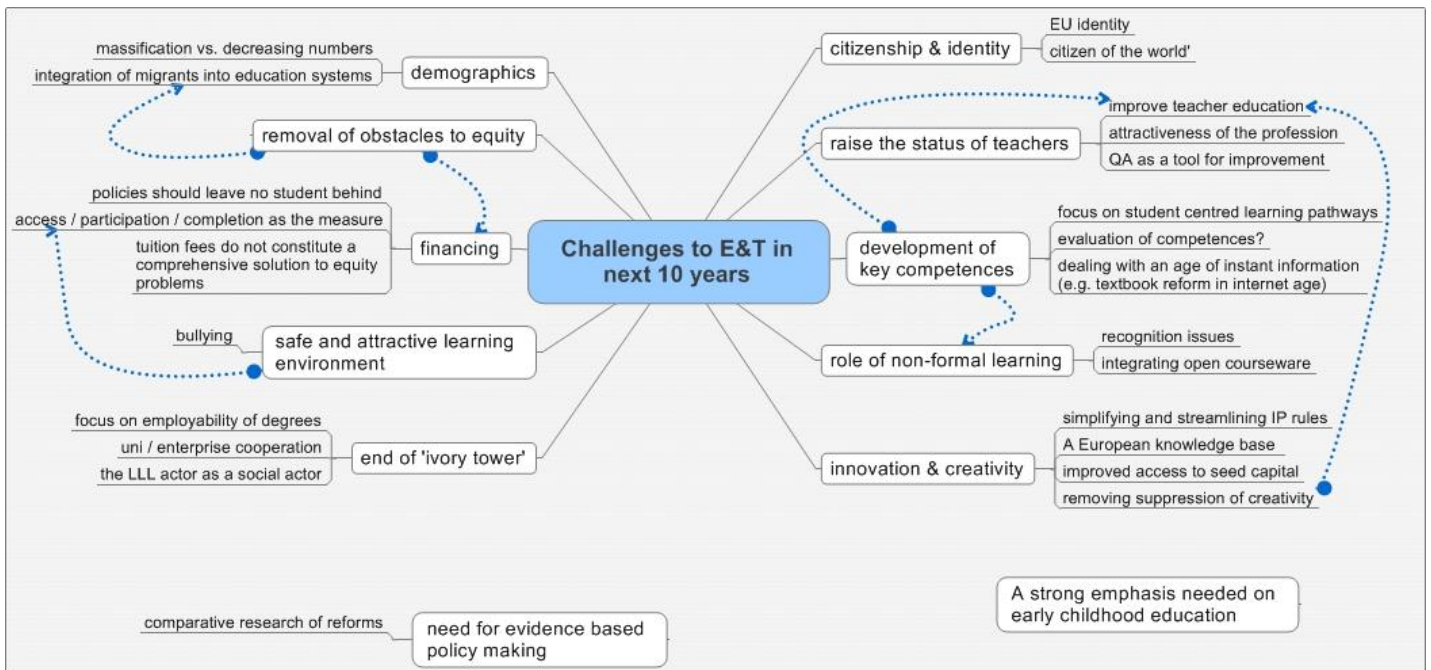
Challenges to E&T in next 10 years

demographics
massification vs. decreasing numbers
integration of migrants into education systems

removal of obstacles to equity

financing
policies should leave no student behind
access / participation / completion as the measure
tuition fees do not constitute a comprehensive solution to equity problems

safe and attractive learning environment
bullying

end of 'ivory tower'
focus on employability of degrees
uni / enterprise cooperation
the LLL actor as a social actor

citizenship & identity
EU identity
citizen of the world'

raise the status of teachers
improve teacher education
attractiveness of the profession
QA as a tool for improvement

development of key competences
focus on student centred learning pathways
evaluation of competences?
dealing with an age of instant information (e.g. textbook reform in internet age)

role of non-formal learning
recognition issues
integrating open courseware

innovation & creativity
simplifying and streamlining IP rules
A European knowledge base
improved access to seed capital
removing suppression of creativity

A strong emphasis needed on early childhood education

need for evidence based policy making
comparative research of reforms